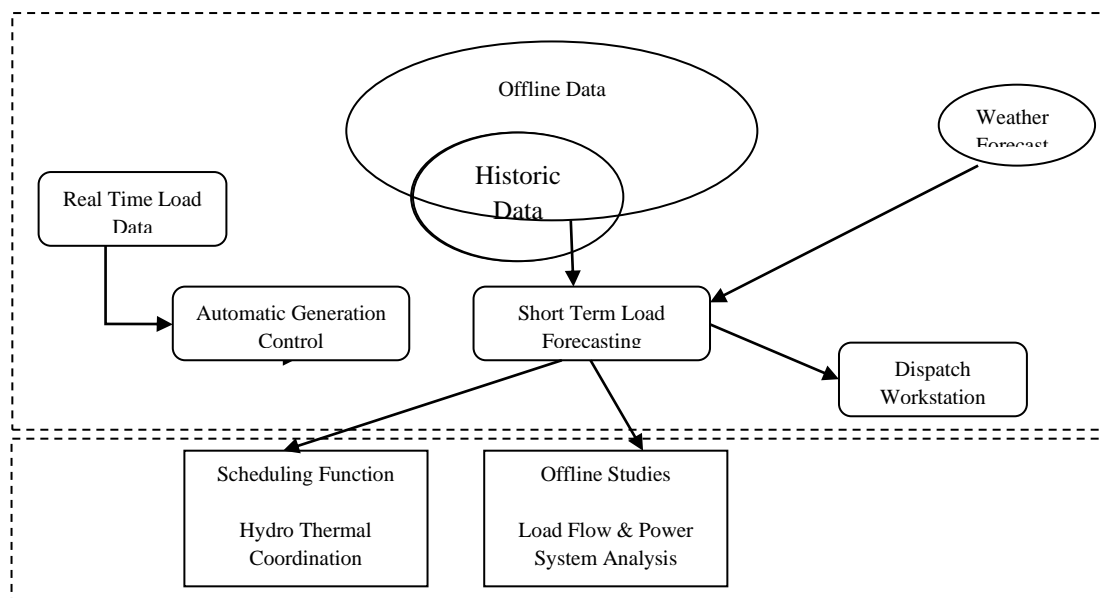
Offline Data

Weather Forecast

Historic Data

Real Time Load Data

Automatic Generation Control

Short Term Load Forecasting

Dispatch Workstation

Scheduling Function

Hydro Thermal Coordination

Offline Studies

Load Flow & Power System Analysis